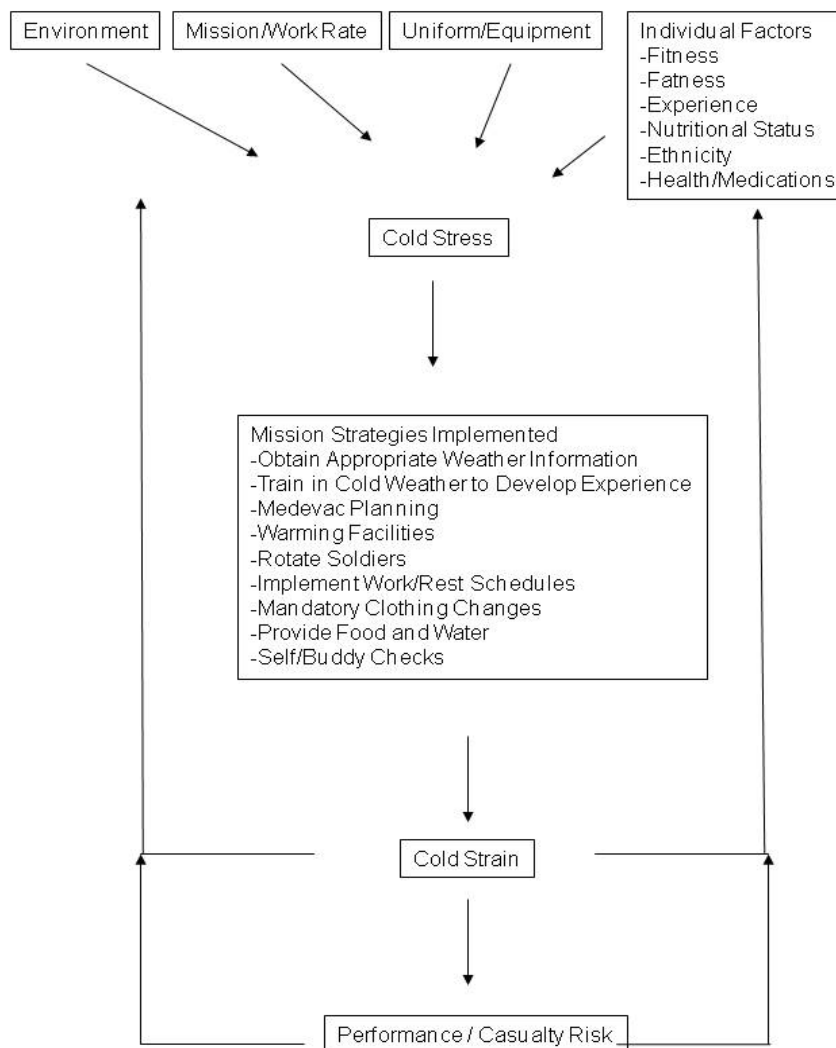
Environment

Mission/Work Rate

Uniform/Equipment

Individual Factors
-Fitness
-Fatness
-Experience
-Nutritional Status
-Ethnicity
-Health/Medications

Cold Stress

Mission Strategies Implemented
-Obtain Appropriate Weather Information
-Train in Cold Weather to Develop Experience
-Medevac Planning
-Warming Facilities
-Rotate Soldiers
-Implement Work/Rest Schedules
-Mandatory Clothing Changes
-Provide Food and Water
-Self/Buddy Checks

Cold Strain

Performance / Casualty Risk